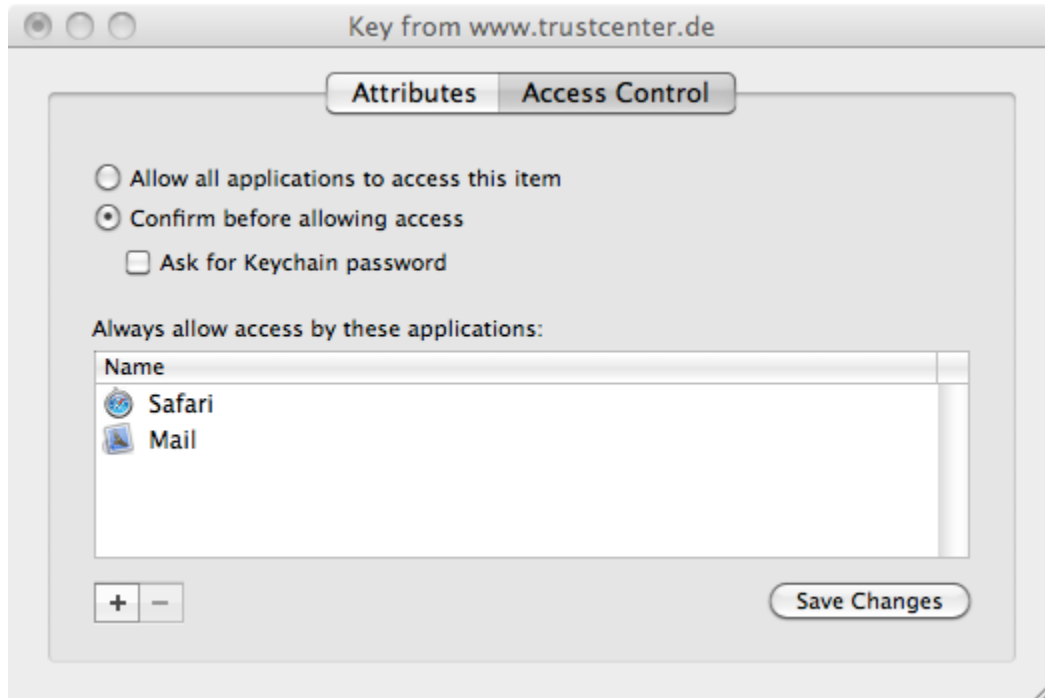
Key from www.trustcenter.de

Attributes Access Control

Allow all applications to access this item

Confirm before allowing access

Ask for Keychain password

Always allow access by these applications:

| Name |
|---|
| Safari |
| Mail |

+ −

Save Changes